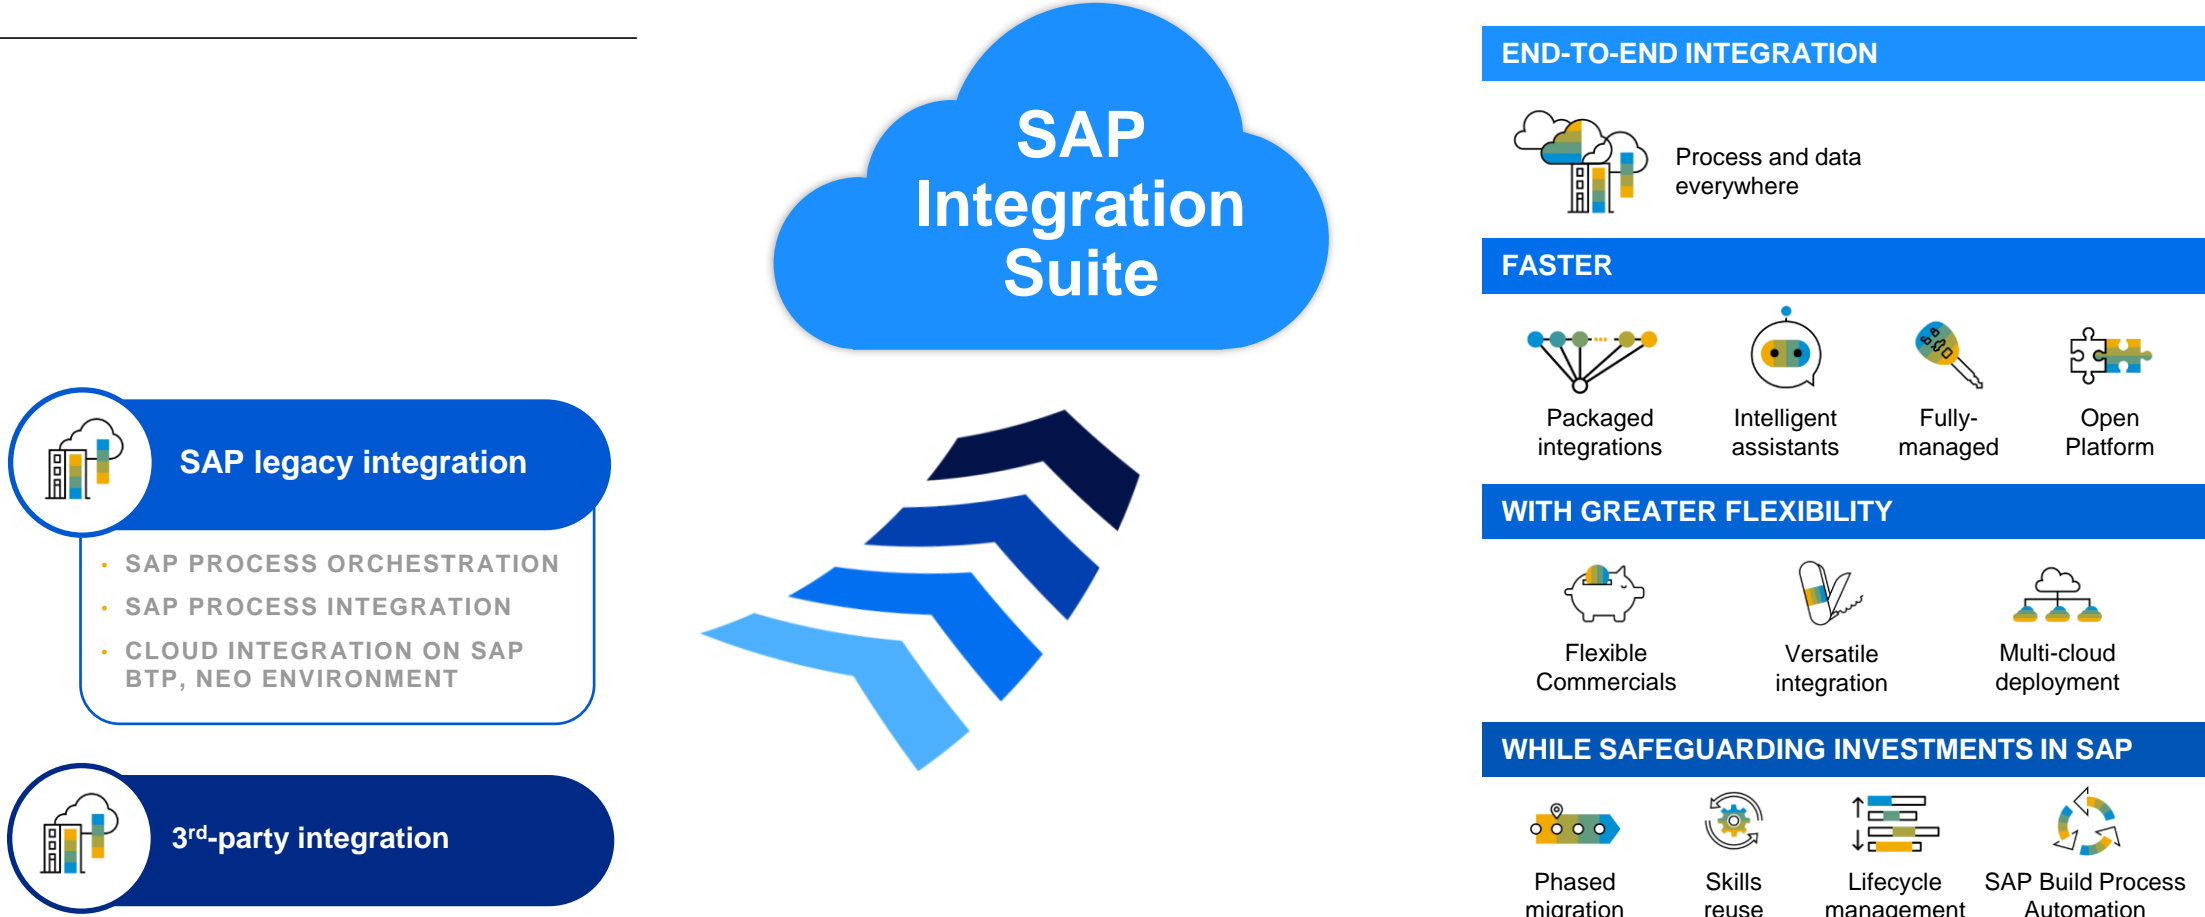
SAP Integration Suite

SAP legacy integration

- SAP PROCESS ORCHESTRATION
- SAP PROCESS INTEGRATION
- CLOUD INTEGRATION ON SAP BTP, NEO ENVIRONMENT

3$^{rd}$-party integration

END-TO-END INTEGRATION

Process and data everywhere

FASTER

Packaged integrations

Intelligent assistants

Fully-managed

Open Platform

WITH GREATER FLEXIBILITY

Flexible Commercials

Versatile integration

Multi-cloud deployment

WHILE SAFEGUARDING INVESTMENTS IN SAP

Phased migration

Skills reuse

Lifecycle management

SAP Build Process Automation